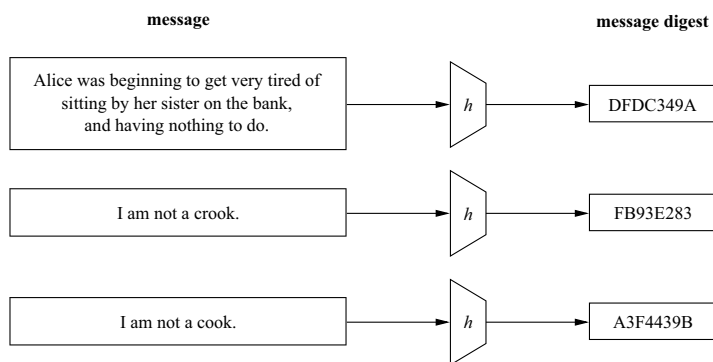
message

message digest

Alice was beginning to get very tired of sitting by her sister on the bank, and having nothing to do.

$h$

DFDC349A

I am not a crook.

$h$

FB93E283

I am not a cook.

$h$

A3F4439B